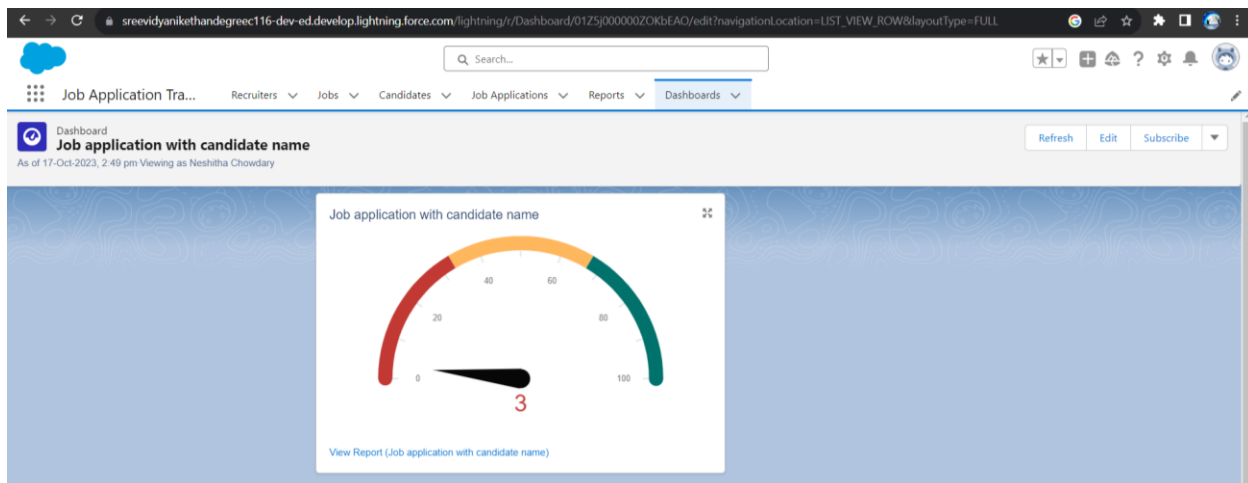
sreevidyanikethandegreec116-dev-ed.develop.lightning.force.com/lightning/r/Dashboard/01Z5j000000ZOKbEAO/edit?navigationLocation=LIST_VIEW_ROW&layoutType=FULL

Search...

Job Application Tra... Recruiters Jobs Candidates Job Applications Reports Dashboards

Dashboard
Job application with candidate name
As of 17-Oct-2023, 2:49 pm Viewing as Neshitha Chowdary

Refresh Edit Subscribe

Job application with candidate name

0 20 40 60 80 100

3

View Report (Job application with candidate name)